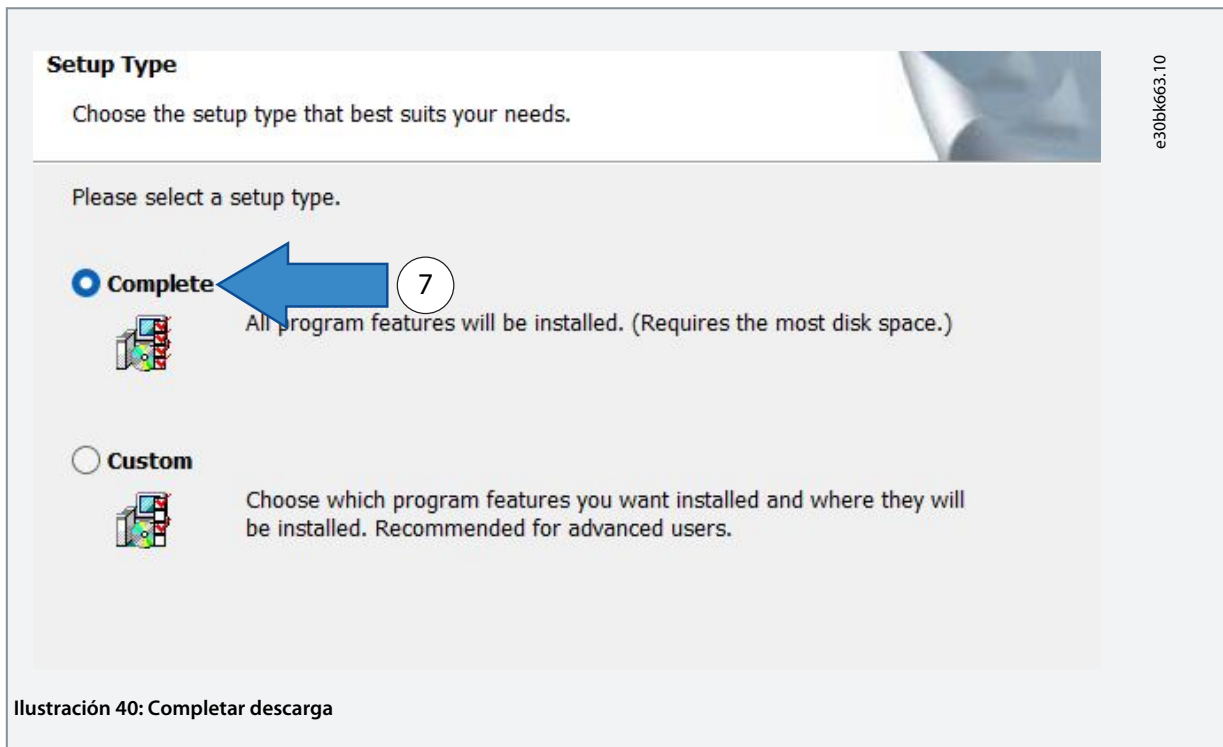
Setup Type

Choose the setup type that best suits your needs.

e30bk663.10

Please select a setup type.

Complete

7

All program features will be installed. (Requires the most disk space.)

Custom

Choose which program features you want installed and where they will be installed. Recommended for advanced users.

Ilustración 40: Completar descarga